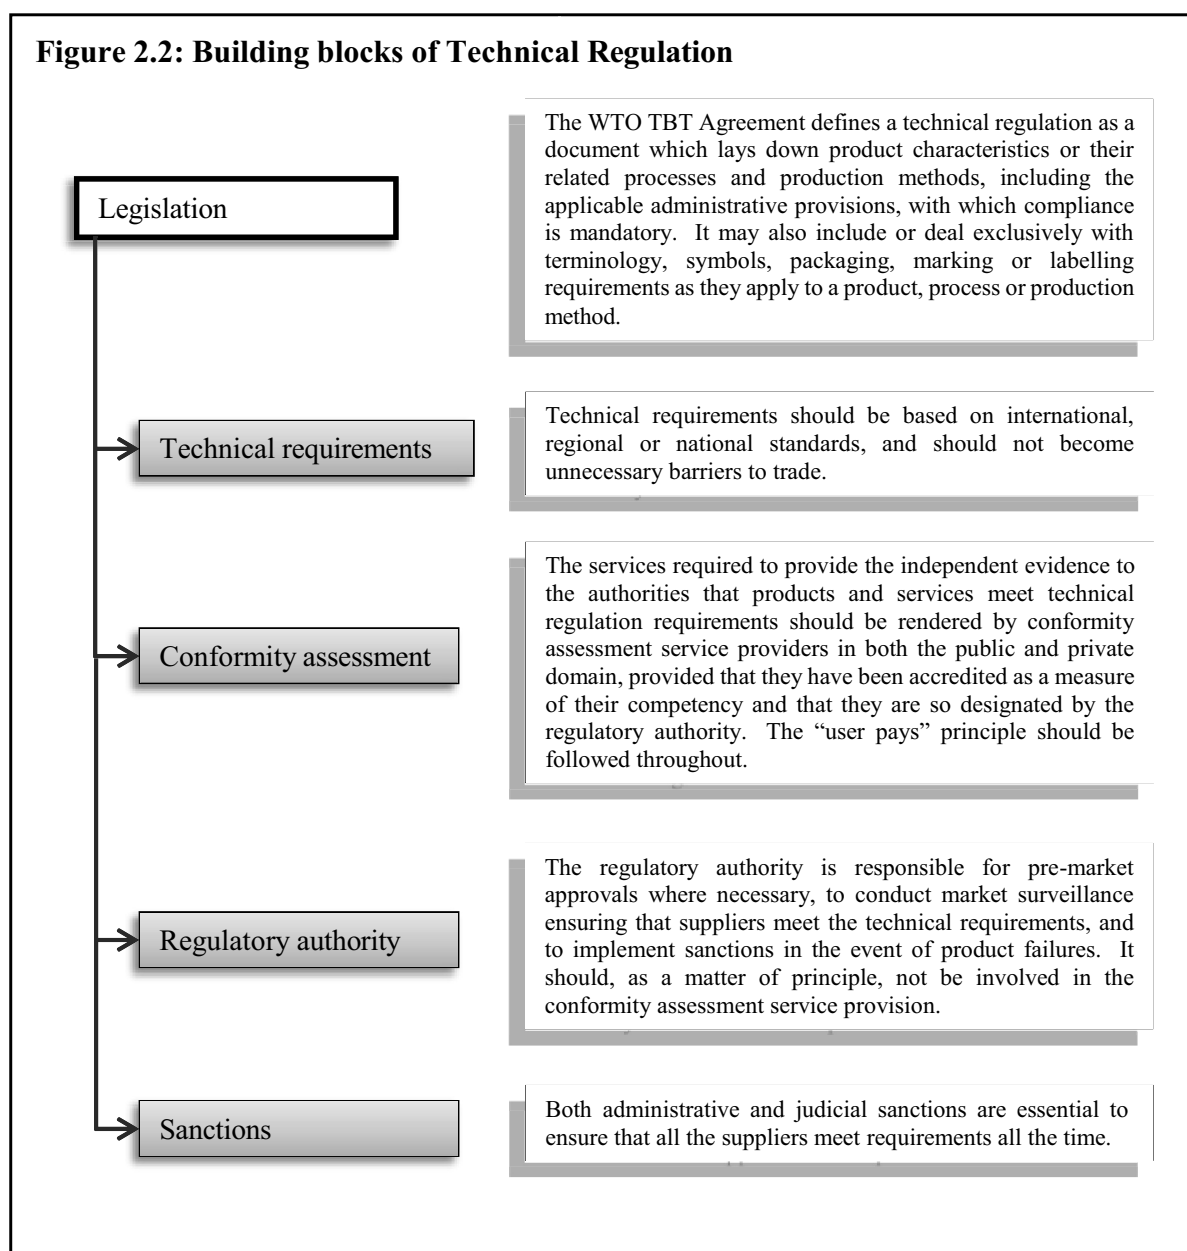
Figure 2.2: Building blocks of Technical Regulation

Legislation

The WTO TBT Agreement defines a technical regulation as a document which lays down product characteristics or their related processes and production methods, including the applicable administrative provisions, with which compliance is mandatory. It may also include or deal exclusively with terminology, symbols, packaging, marking or labelling requirements as they apply to a product, process or production method.

Technical requirements

Technical requirements should be based on international, regional or national standards, and should not become unnecessary barriers to trade.

Conformity assessment

The services required to provide the independent evidence to the authorities that products and services meet technical regulation requirements should be rendered by conformity assessment service providers in both the public and private domain, provided that they have been accredited as a measure of their competency and that they are so designated by the regulatory authority. The "user pays" principle should be followed throughout.

Regulatory authority

The regulatory authority is responsible for pre-market approvals where necessary, to conduct market surveillance ensuring that suppliers meet the technical requirements, and to implement sanctions in the event of product failures. It should, as a matter of principle, not be involved in the conformity assessment service provision.

Sanctions

Both administrative and judicial sanctions are essential to ensure that all the suppliers meet requirements all the time.